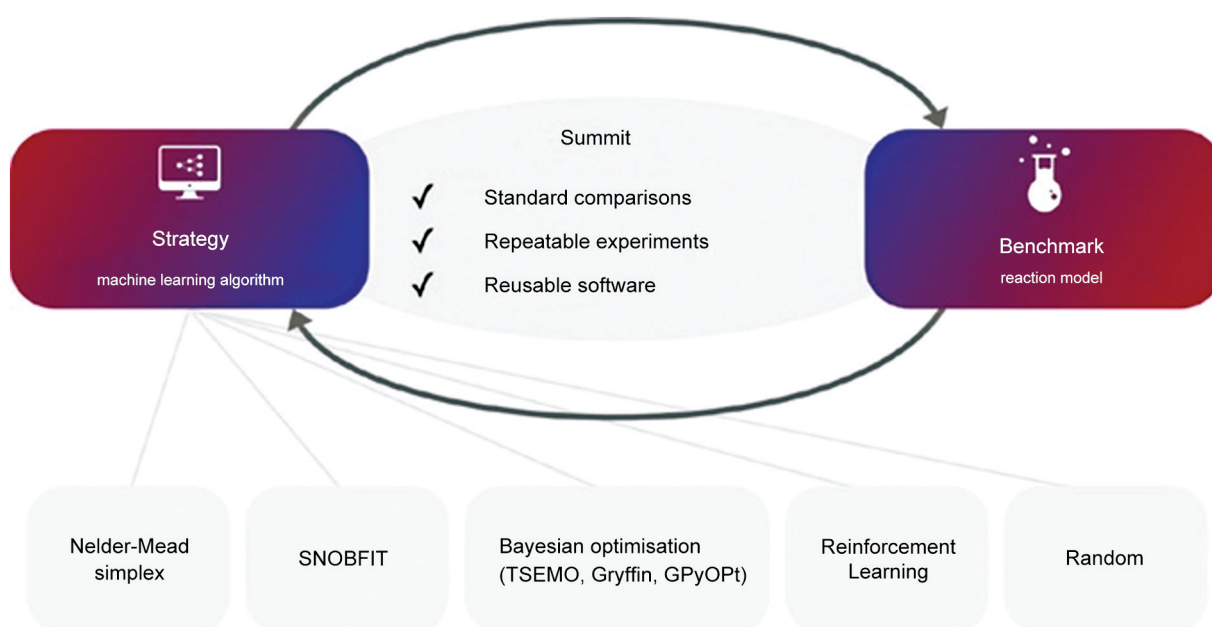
Strategy
machine learning algorithm

Summit
✓ Standard comparisons
✓ Repeatable experiments
✓ Reusable software

Benchmark
reaction model

Nelder-Mead simplex

SNOBFIT

Bayesian optimisation (TSEMO, Gryffin, GPyOPt)

Reinforcement Learning

Random